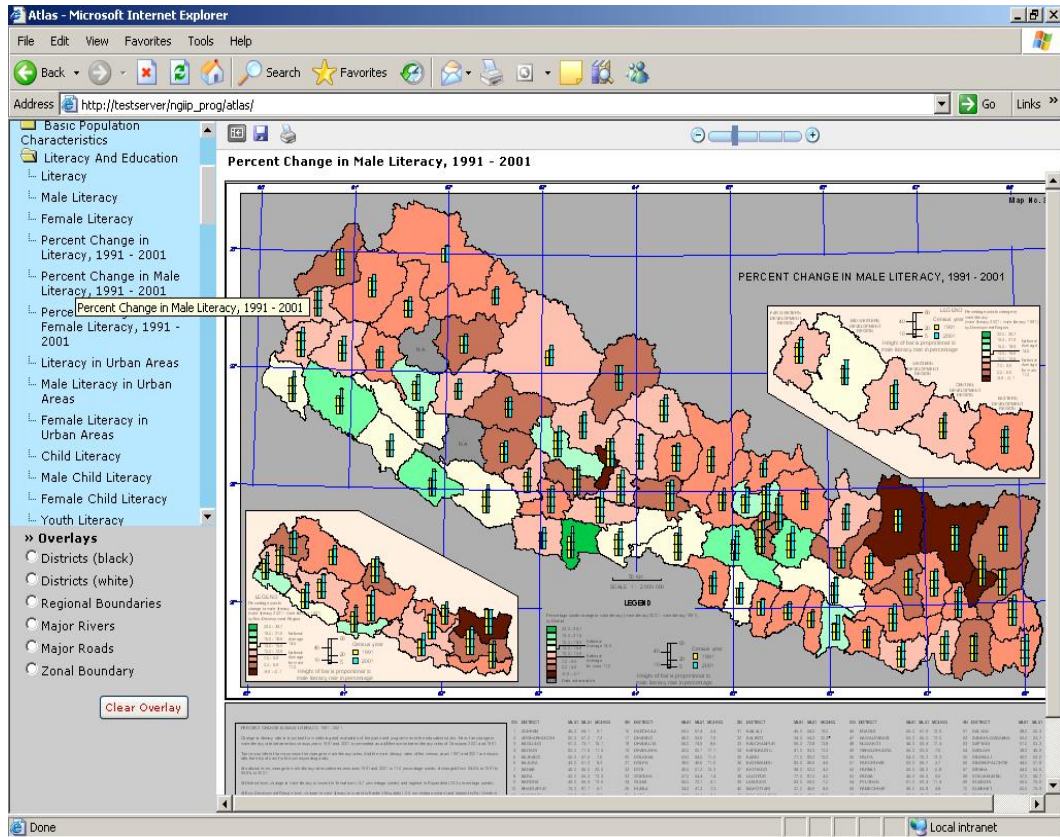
Atlas - Microsoft Internet Explorer

File Edit View Favorites Tools Help

Back Search Favorites

Address http://testserver/ngiip_prog/atlas/ Go Links »

Basic Population Characteristics
Literacy And Education
Literacy
Male Literacy
Female Literacy
Percent Change in Literacy, 1991 - 2001
Percent Change in Male Literacy, 1991 - 2001
Percent Change in Female Literacy, 1991 - 2001
Literacy in Urban Areas
Male Literacy in Urban Areas
Female Literacy in Urban Areas
Child Literacy
Male Child Literacy
Female Child Literacy
Youth Literacy

Percent Change in Male Literacy, 1991 - 2001

» Overlays
Districts (black)
Districts (white)
Regional Boundaries
Major Rivers
Major Roads
Zonal Boundary

Clear Overlay

Percent Change in Male Literacy, 1991 - 2001

PERCENT CHANGE IN MALE LITERACY, 1991 - 2001

LEGEND

Done

Local intranet